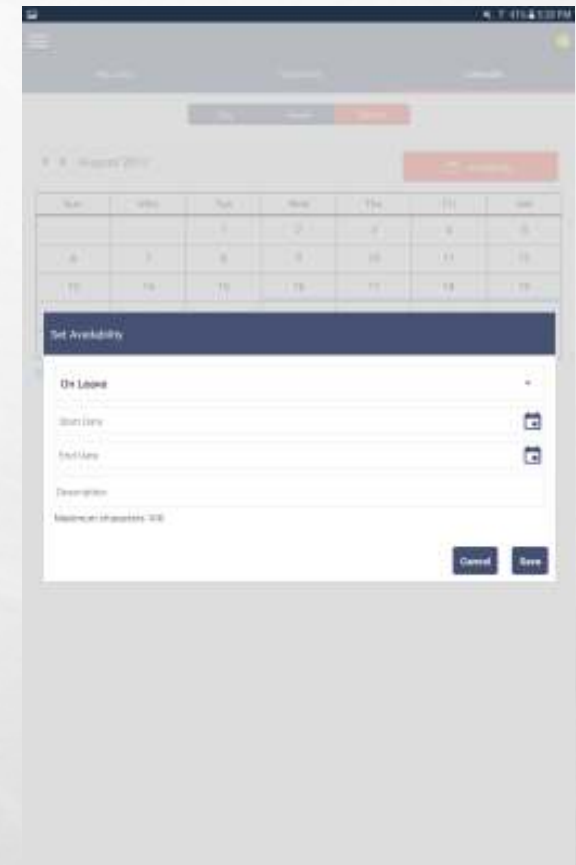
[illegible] 5:20 PM

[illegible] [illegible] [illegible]

Day Week Month

August 2017 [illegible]

| Sun | Mon | Tue | Wed | Thu | Fri | Sat |
|---|---|---|---|---|---|---|
| | | 1 | 2 | 3 | 4 | 5 |
| 6 | 7 | 8 | 9 | 10 | 11 | 12 |
| 13 | 14 | 15 | 16 | 17 | 18 | 19 |

Set Availability

On Leave

Start Date

End Date

Description

Maximum characters: 100

Cancel Save